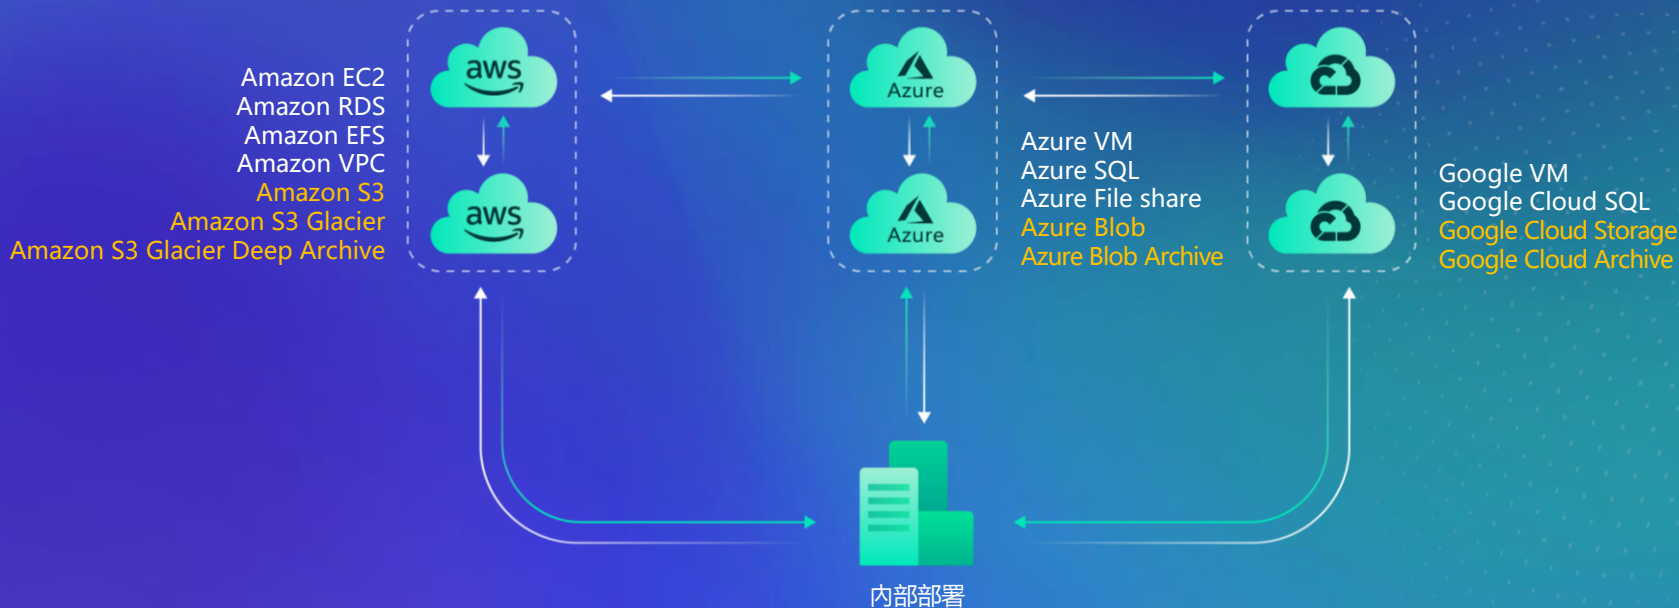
Amazon EC2
Amazon RDS
Amazon EFS
Amazon VPC
Amazon S3
Amazon S3 Glacier
Amazon S3 Glacier Deep Archive

aws

aws

Azure

Azure

Azure VM
Azure SQL
Azure File share
Azure Blob
Azure Blob Archive

Google VM
Google Cloud SQL
Google Cloud Storage
Google Cloud Archive

内部部署